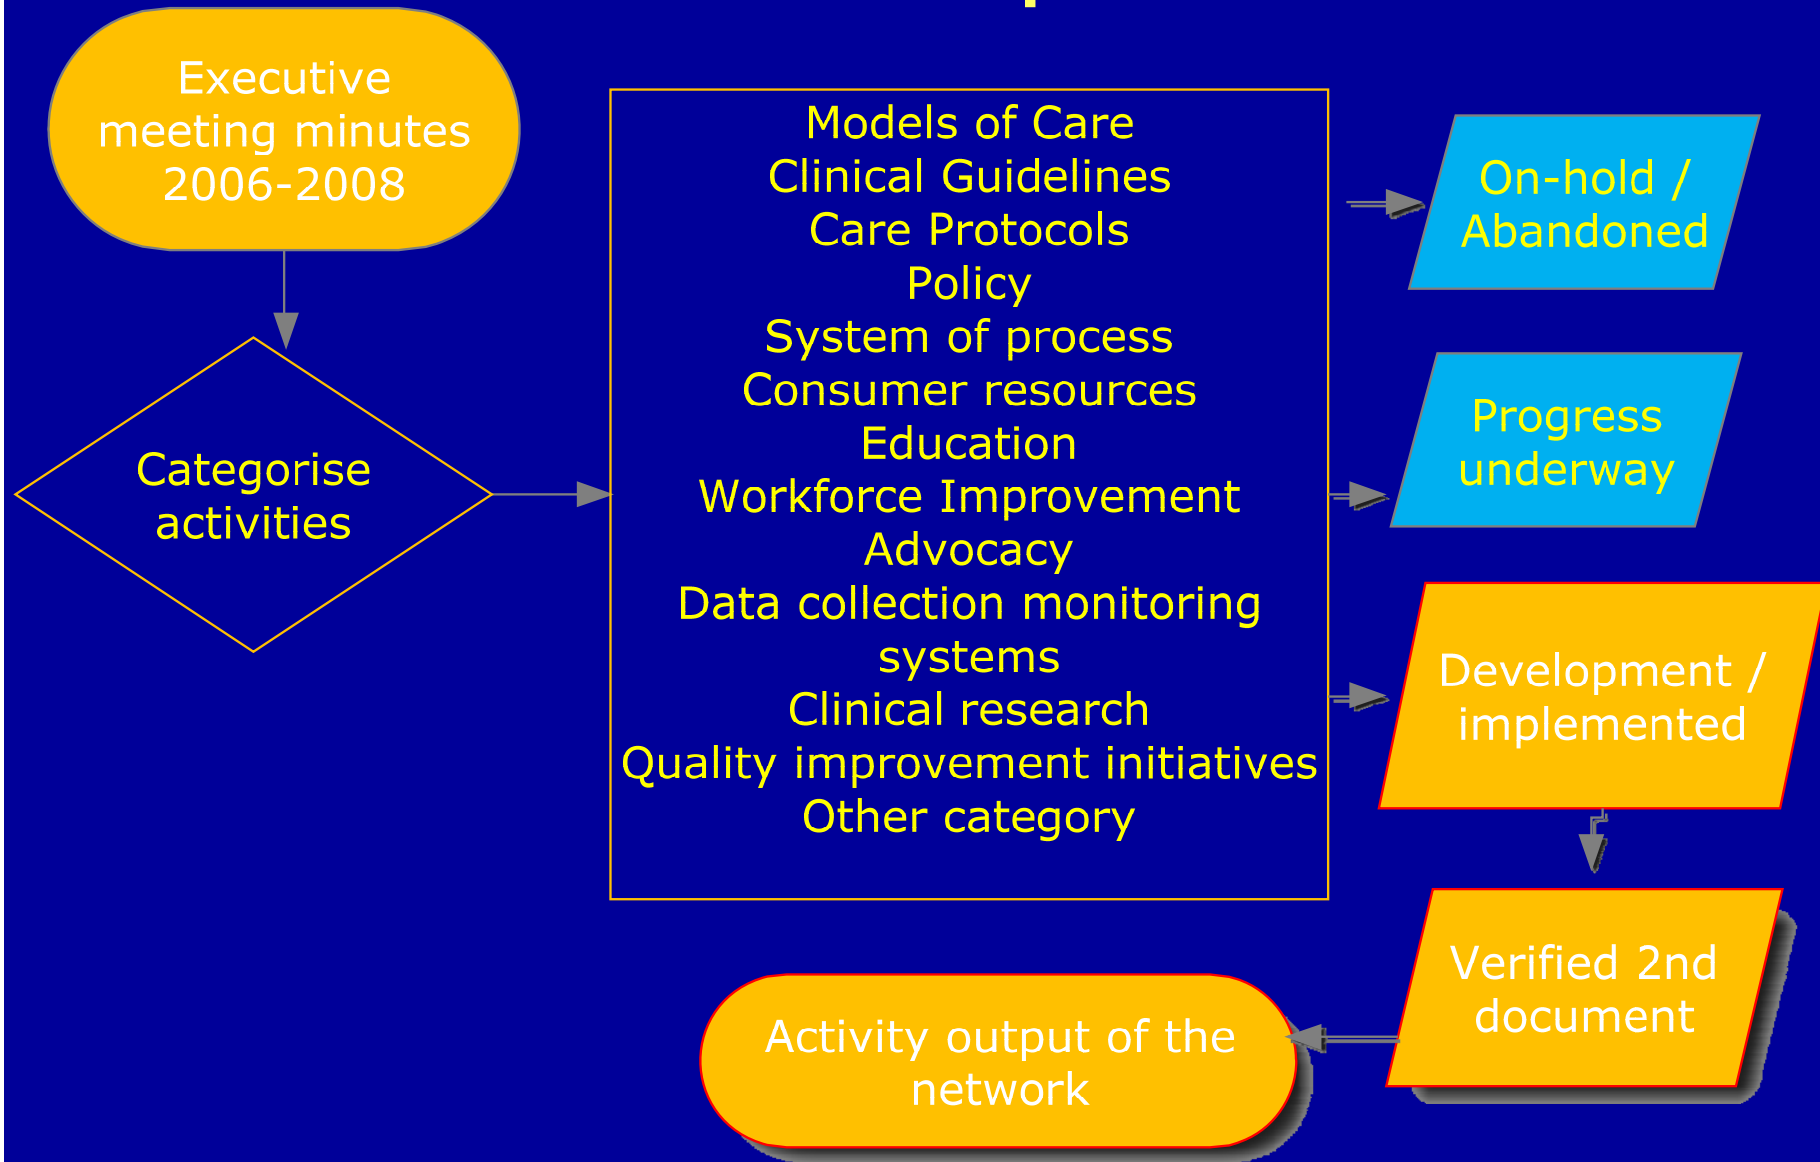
Executive meeting minutes 2006-2008

Categorise activities

Models of Care
Clinical Guidelines
Care Protocols
Policy
System of process
Consumer resources
Education
Workforce Improvement
Advocacy
Data collection monitoring systems
Clinical research
Quality improvement initiatives
Other category

On-hold / Abandoned

Progress underway

Development / implemented

Verified 2nd document

Activity output of the network